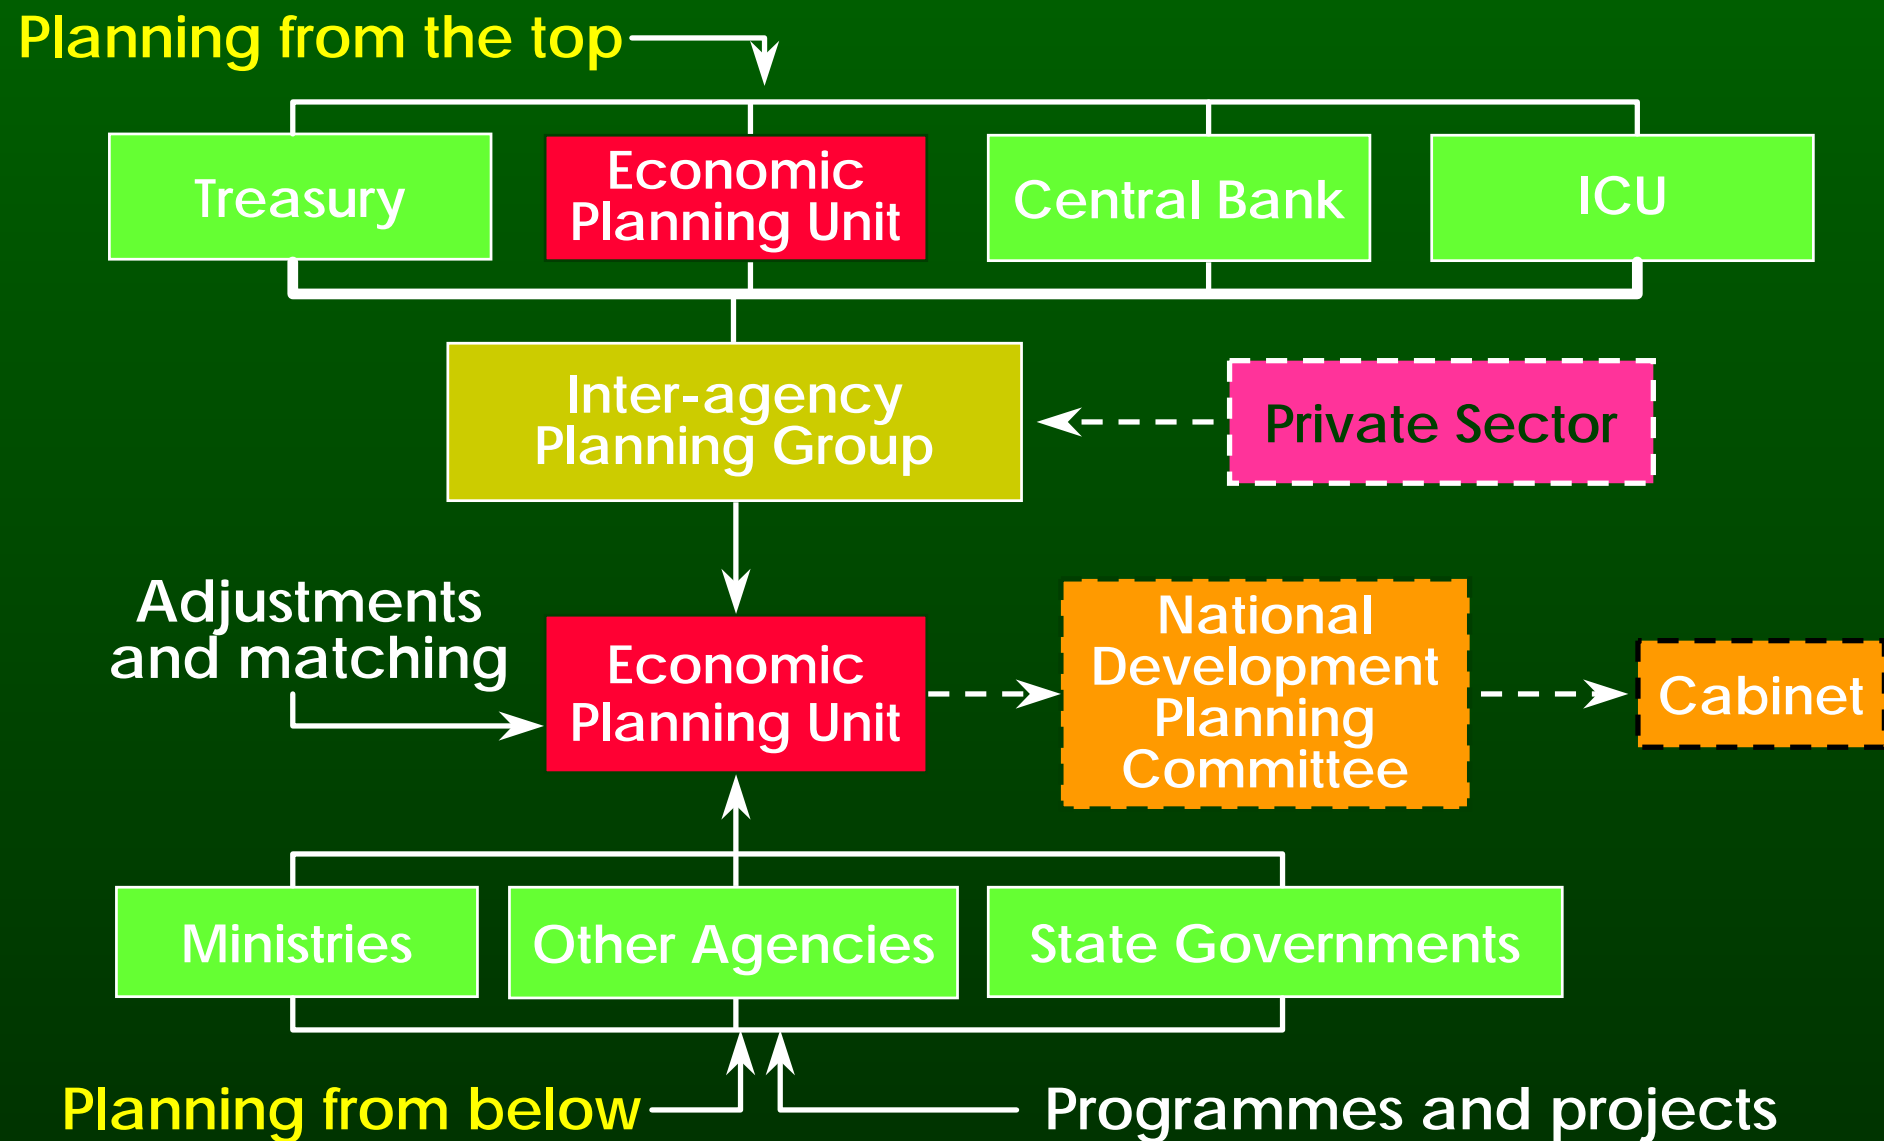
Planning from the top

Treasury

Economic Planning Unit

Central Bank

ICU

Inter-agency Planning Group

Private Sector

Adjustments and matching

Economic Planning Unit

National Development Planning Committee

Cabinet

Ministries

Other Agencies

State Governments

Planning from below

Programmes and projects